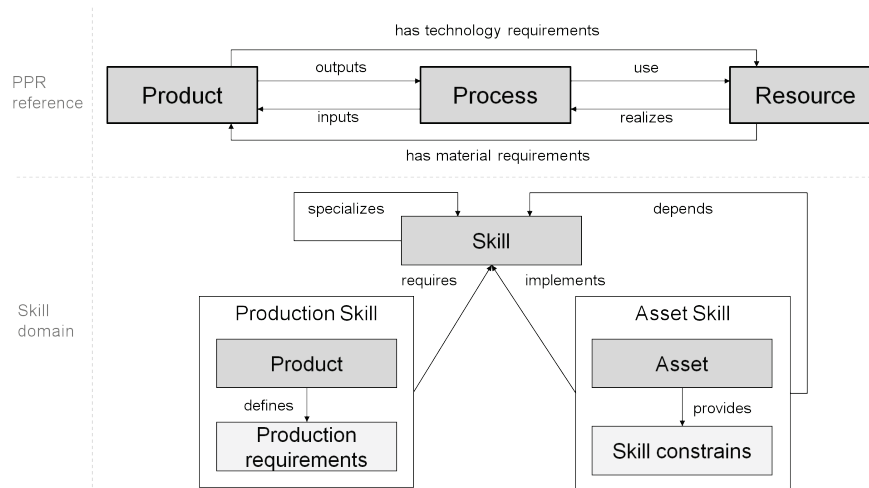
has technology requirements

PPR reference

Product

outputs

inputs

Process

use

realizes

Resource

has material requirements

specializes

Skill

depends

Skill domain

requires

implements

Production Skill

Product

defines

Production requirements

Asset Skill

Asset

provides

Skill constrains